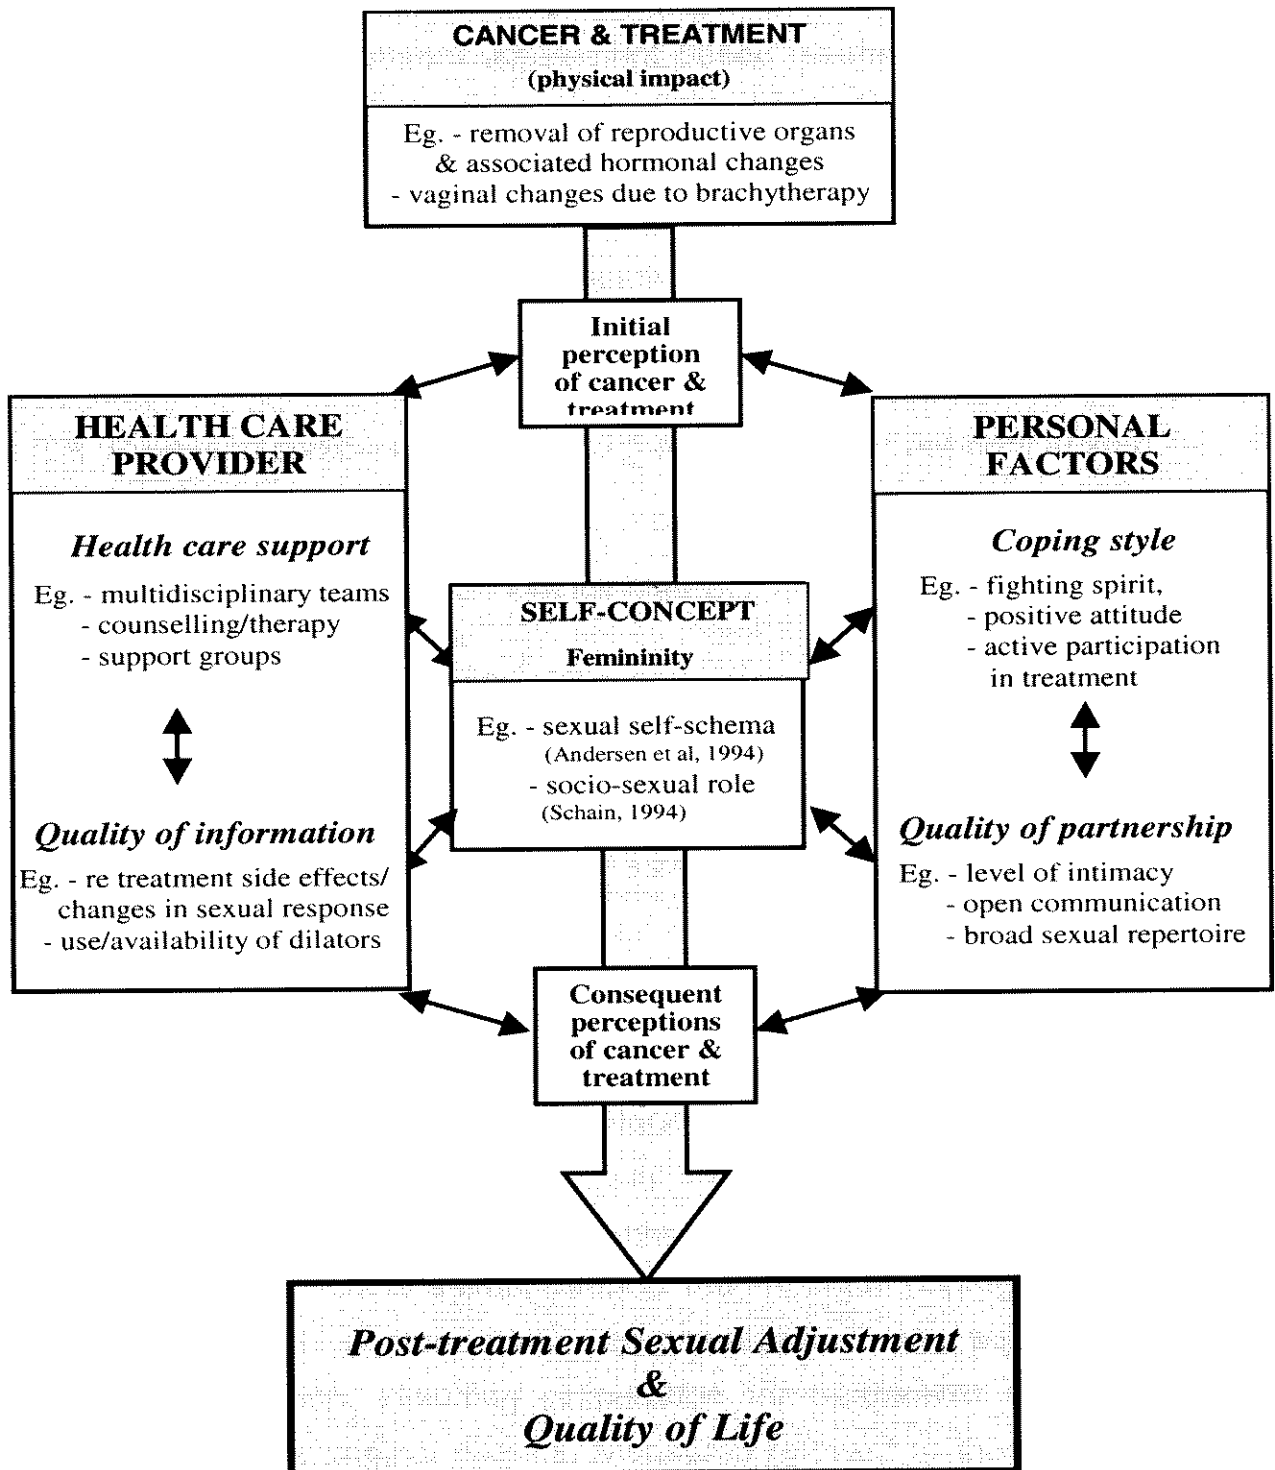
CANCER & TREATMENT
(physical impact)

Eg. - removal of reproductive organs & associated hormonal changes
- vaginal changes due to brachytherapy

Initial perception of cancer & treatment

HEALTH CARE PROVIDER

Health care support

Eg. - multidisciplinary teams
- counselling/therapy
- support groups

Quality of information

Eg. - re treatment side effects/ changes in sexual response
- use/availability of dilators

SELF-CONCEPT
Femininity

Eg. - sexual self-schema (Andersen et al, 1994)
- socio-sexual role (Schain, 1994)

PERSONAL FACTORS

Coping style

Eg. - fighting spirit,
- positive attitude
- active participation in treatment

Quality of partnership

Eg. - level of intimacy
- open communication
- broad sexual repertoire

Consequent perceptions of cancer & treatment

Post-treatment Sexual Adjustment
&
Quality of Life